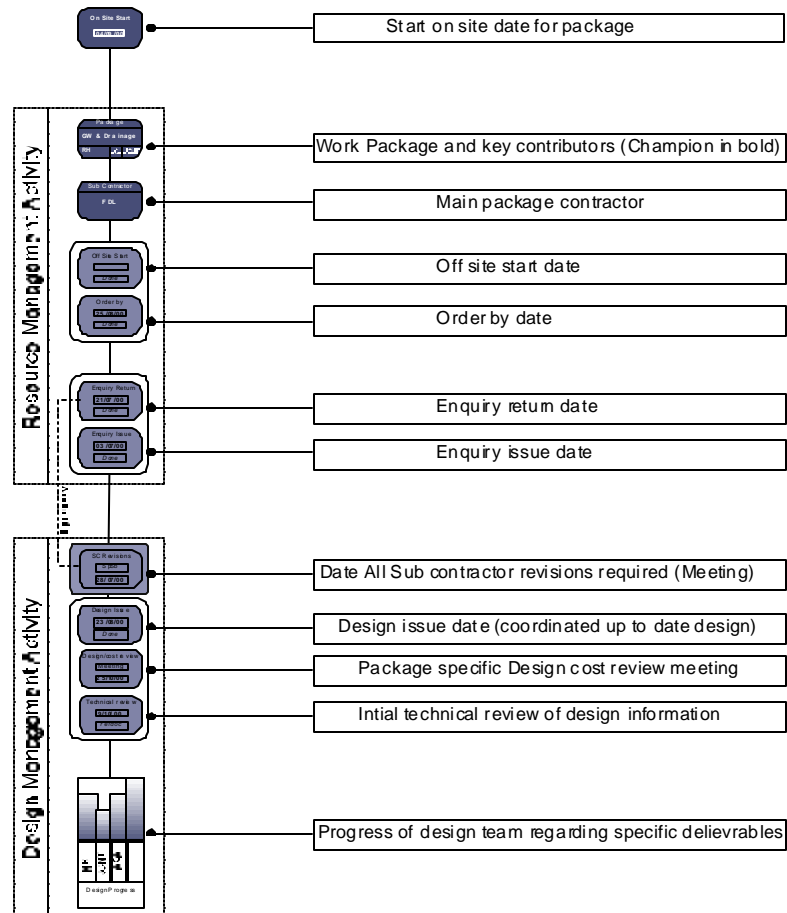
On Site Start

Start on site date for package

Resource Management Activity

Package
GW & Drainage
RH

Work Package and key contributors (Champion in bold)

Sub Contractor
FDL

Main package contractor

Off Site Start
Date

Off site start date

Order by
25/08/00
Date

Order by date

Enquiry Return
21/07/00
Date

Enquiry return date

Enquiry Issue
03/07/00
Date

Enquiry issue date

Design Management Activity

SC Revisions
28/07/00

Date All Sub contractor revisions required (Meeting)

Design Issue
23/08/00
Date

Design issue date (coordinated up to date design)

Design/cost review
Meeting
25/08/00

Package specific Design cost review meeting

Technical review

Intial technical review of design information

Design Progress

Progress of design team regarding specific delievrables